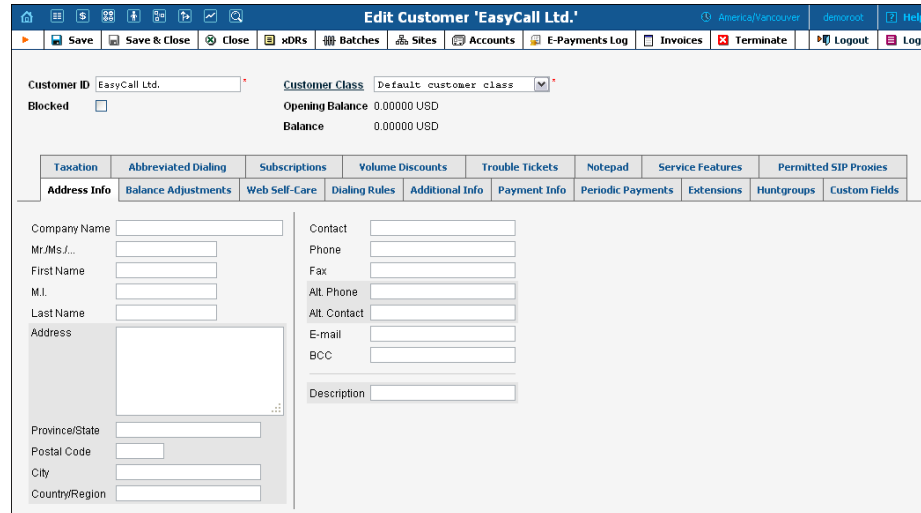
Edit Customer 'EasyCall Ltd.'

America/Vancouver | demoroot | Hel

Save | Save & Close | Close | xDRs | Batches | Sites | Accounts | E-Payments Log | Invoices | Terminate | Logout | Log

Customer ID EasyCall Ltd. *

Blocked

Customer Class Default customer class *

Opening Balance 0.00000 USD

Balance 0.00000 USD

Taxation | Abbreviated Dialing | Subscriptions | Volume Discounts | Trouble Tickets | Notepad | Service Features | Permitted SIP Proxies

Address Info | Balance Adjustments | Web Self-Care | Dialing Rules | Additional Info | Payment Info | Periodic Payments | Extensions | Huntgroups | Custom Fields

Company Name

Mr./Ms./...

First Name

M.I.

Last Name

Address

Province/State

Postal Code

City

Country/Region

Contact

Phone

Fax

Alt. Phone

Alt. Contact

E-mail

BCC

Description